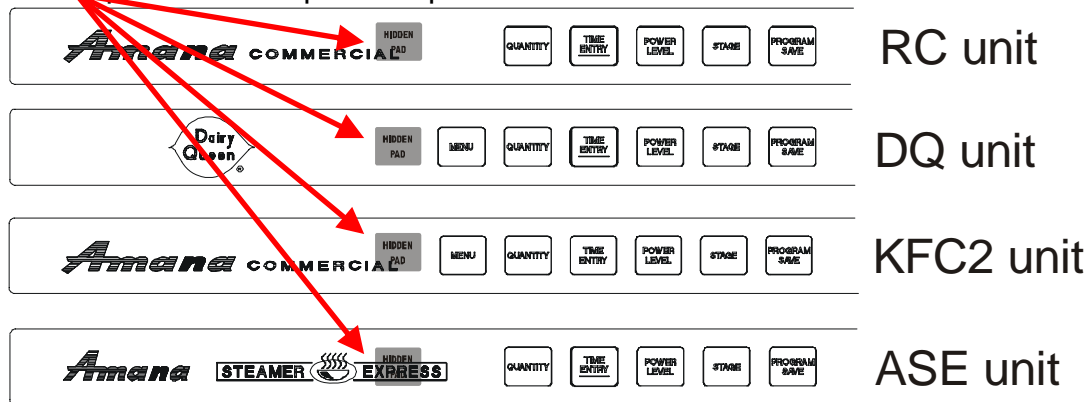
Amana COMMERCIAL HIDDEN PAD QUANTITY TIME ENTRY POWER LEVEL STAGE PROGRAM SAVE RC unit

Dairy Queen HIDDEN PAD MENU QUANTITY TIME ENTRY POWER LEVEL STAGE PROGRAM SAVE DQ unit

Amana COMMERCIAL HIDDEN PAD MENU QUANTITY TIME ENTRY POWER LEVEL STAGE PROGRAM SAVE KFC2 unit

Amana STEAMER EXPRESS HIDDEN PAD QUANTITY TIME ENTRY POWER LEVEL STAGE PROGRAM SAVE ASE unit